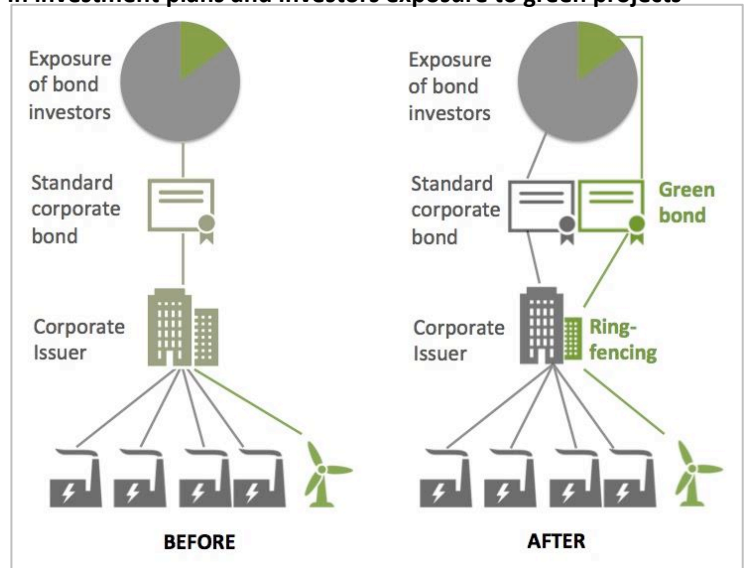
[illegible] investment plans and investors exposure to green projects

Exposure of bond investors

Standard corporate bond

Corporate Issuer

BEFORE

Exposure of bond investors

Standard corporate bond

Green bond

Corporate Issuer

Ring-fencing

AFTER